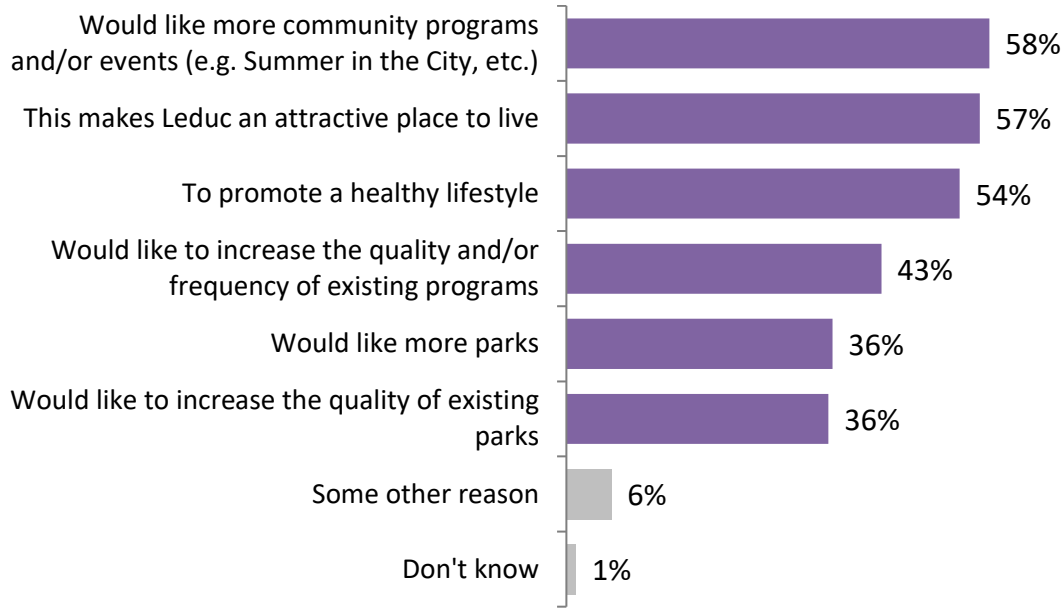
Would like more community programs and/or events (e.g. Summer in the City, etc.) 58%

This makes Leduc an attractive place to live 57%

To promote a healthy lifestyle 54%

Would like to increase the quality and/or frequency of existing programs 43%

Would like more parks 36%

Would like to increase the quality of existing parks 36%

Some other reason 6%

Don't know 1%